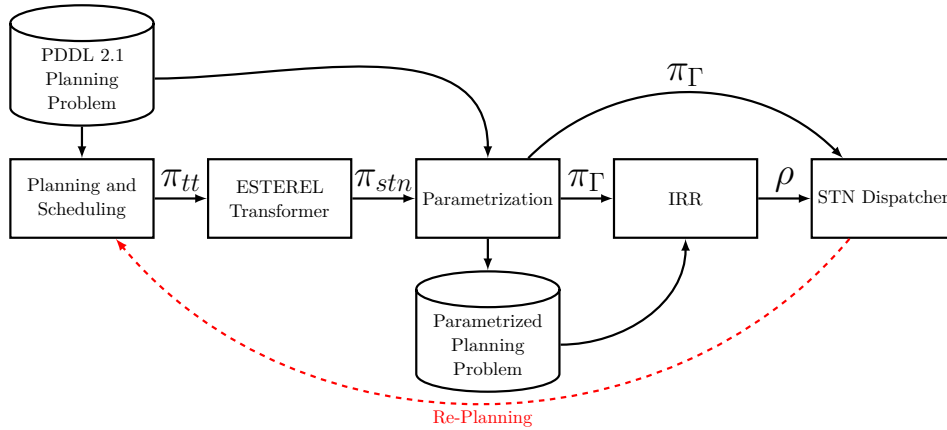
PDDL 2.1 Planning Problem

$\pi_\Gamma$

Planning and Scheduling

$\pi_{tt}$

ESTEREL Transformer

$\pi_{stn}$

Parametrization

$\pi_\Gamma$

IRR

$\rho$

STN Dispatcher

Parametrized Planning Problem

Re-Planning